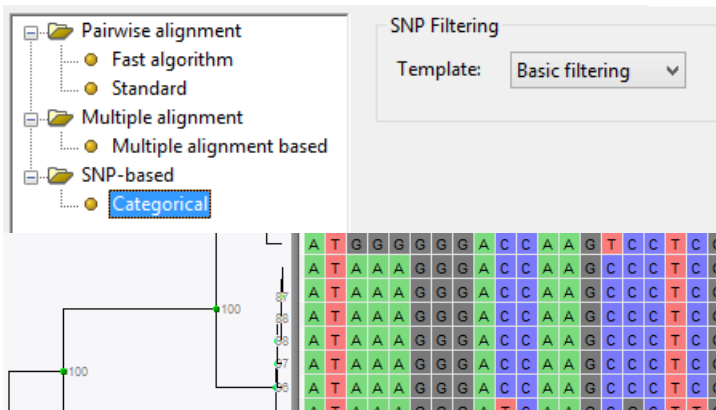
Pairwise alignment
Fast algorithm
Standard
Multiple alignment
Multiple alignment based
SNP-based
Categorical

SNP Filtering
Template: Basic filtering

100
100
87
88
8
7
6

| A | T | G | G | G | G | G | A | C | C | A | A | G | T | C | C | T | C |
|---|---|---|---|---|---|---|---|---|---|---|---|---|---|---|---|---|---|
| A | T | A | A | A | G | G | A | C | C | A | A | G | C | C | C | T | C |
| A | T | A | A | A | G | G | A | C | C | A | A | G | C | C | C | T | C |
| A | T | A | A | A | G | G | A | C | C | A | A | G | C | C | C | T | C |
| A | T | A | A | A | G | G | A | C | C | A | A | G | C | C | C | T | C |
| A | T | A | A | A | G | G | A | C | C | A | A | G | C | C | C | T | C |
| A | T | A | A | A | G | G | A | C | C | A | A | G | C | C | C | T | C |